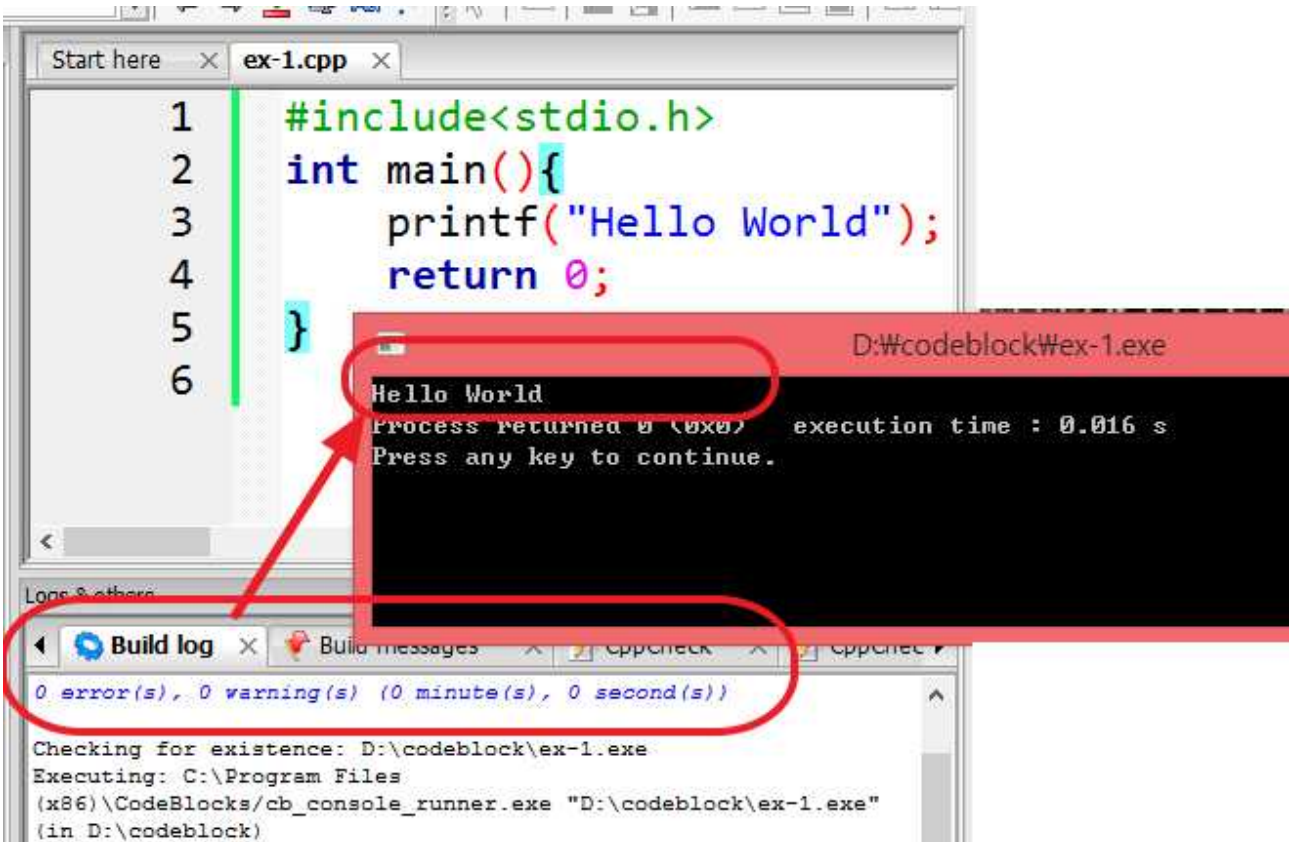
Start here ×
ex-1.cpp ×

1 #include<stdio.h>
2 int main(){
3 printf("Hello World");
4 return 0;
5 }
6

D:₩codeblock₩ex-1.exe

Hello World
Process returned 0 (0x0) execution time : 0.016 s
Press any key to continue.

Logs & others

Build log ×
Build messages ×
CppCheck ×
CppChec

0 error(s), 0 warning(s) (0 minute(s), 0 second(s))

Checking for existence: D:\codeblock\ex-1.exe
Executing: C:\Program Files (x86)\CodeBlocks/cb_console_runner.exe "D:\codeblock\ex-1.exe" (in D:\codeblock)